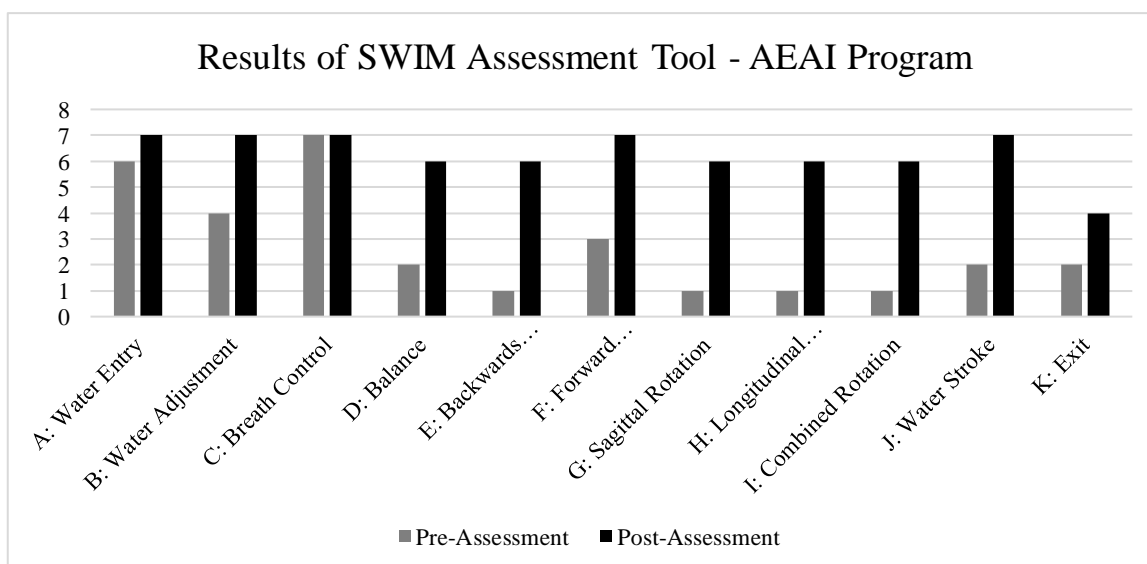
Results of SWIM Assessment Tool - AEAI Program

8
7
6
5
4
3
2
1
0

A: Water Entry
B: Water Adjustment
C: Breath Control
D: Balance
E: Backwards...
F: Forward...
G: Sagital Rotation
H: Longitudinal...
I: Combined Rotation
J: Water Stroke
K: Exit

Pre-Assessment
Post-Assessment